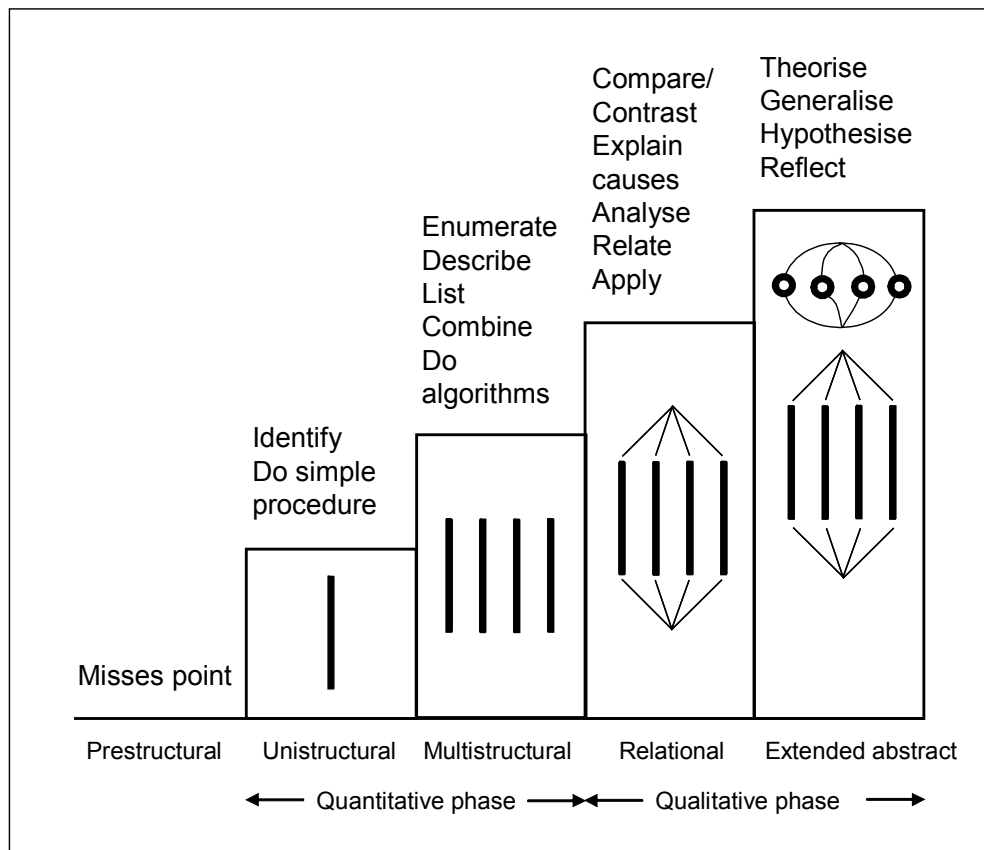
Misses point

Identify
Do simple procedure

Enumerate
Describe
List
Combine
Do algorithms

Compare/
Contrast
Explain causes
Analyse
Relate
Apply

Theorise
Generalise
Hypothesise
Reflect

Prestructural Unistructural Multistructural Relational Extended abstract

Quantitative phase Qualitative phase